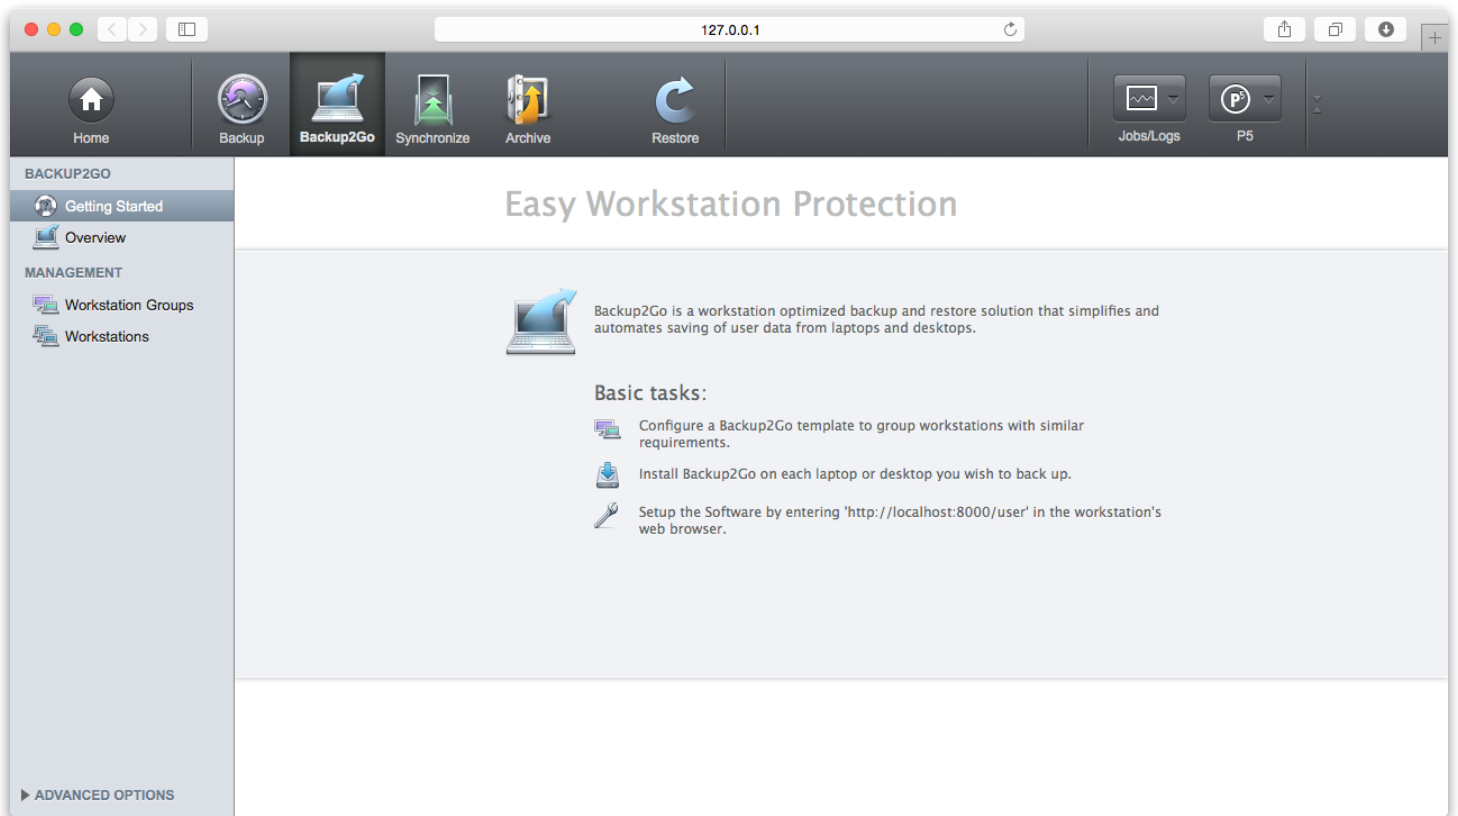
127.0.0.1

Home
Backup
Backup2Go
Synchronize
Archive
Restore
Jobs/Logs
P5

BACKUP2GO
Getting Started
Overview
MANAGEMENT
Workstation Groups
Workstations

Easy Workstation Protection

Backup2Go is a workstation optimized backup and restore solution that simplifies and automates saving of user data from laptops and desktops.

Basic tasks:

Configure a Backup2Go template to group workstations with similar requirements.

Install Backup2Go on each laptop or desktop you wish to back up.

Setup the Software by entering 'http://localhost:8000/user' in the workstation's web browser.

ADVANCED OPTIONS